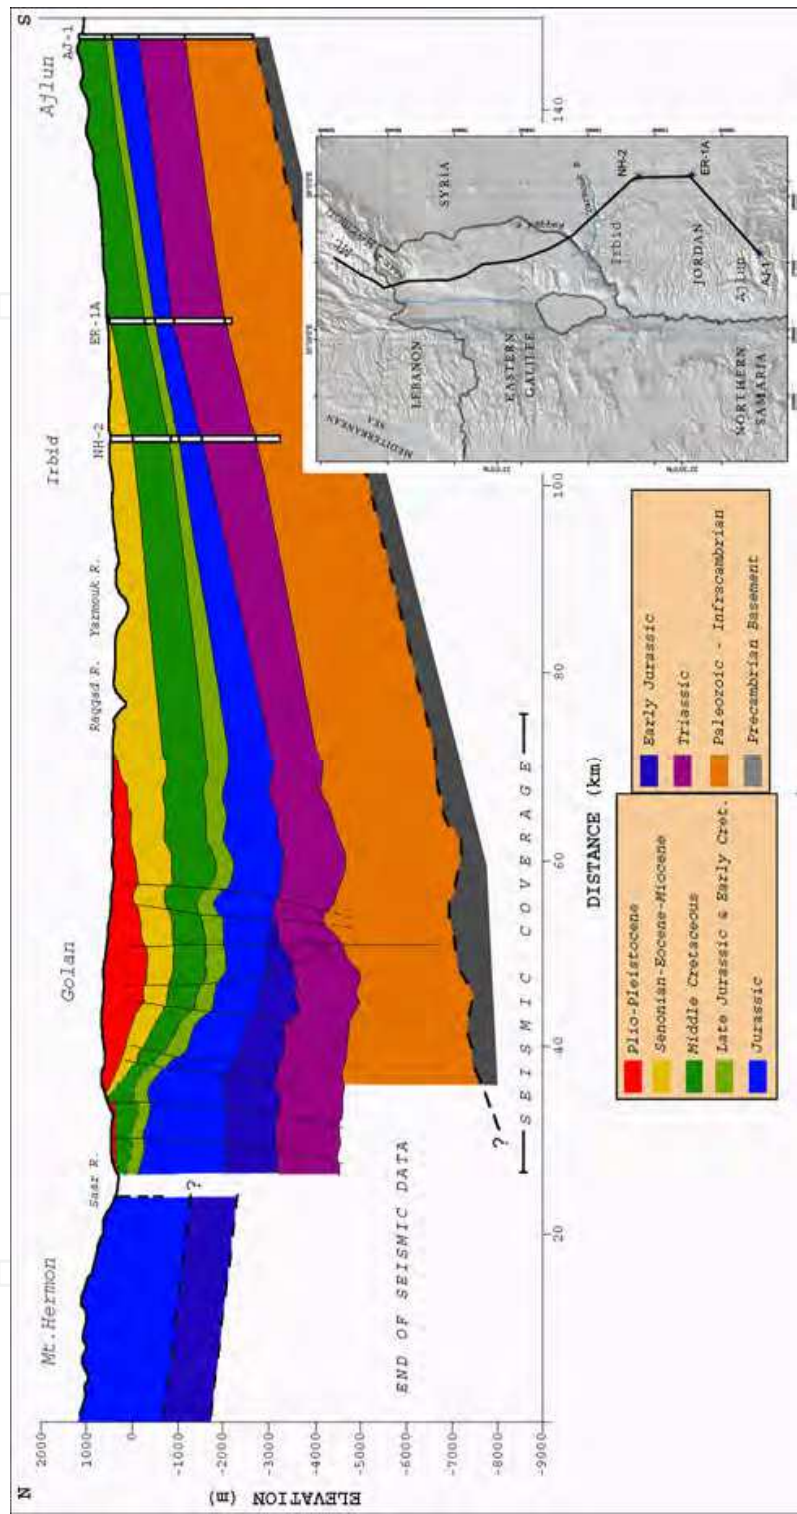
N

S

ELEVATION (m)

2000
1000
0
-1000
-2000
-3000
-4000
-5000
-6000
-7000
-8000
-9000

Mt.Hermon

Saar R.

Golan

Raqqad R.

Yarmouk R.

Irbid

NH-2

ER-1A

Ajlun

AJ-1

END OF SEISMIC DATA

?

?

SEISMIC COVERAGE

0
20
40
60
80
100
140

DISTANCE (km)

MEDITERRANEAN SEA

LEBANON

EASTERN GALILEE

NORTHERN SAMARIA

SYRIA

Irbid

JORDAN

Ajlun

NH-2

ER-1A

AJ-1

Plio-Pleistocene

Senonian-Eocene-Miocene

Middle Cretaceous

Late Jurassic & Early Cret.

Jurassic

Early Jurassic

Triassic

Paleozoic - Infracambrian

Precambrian Basement